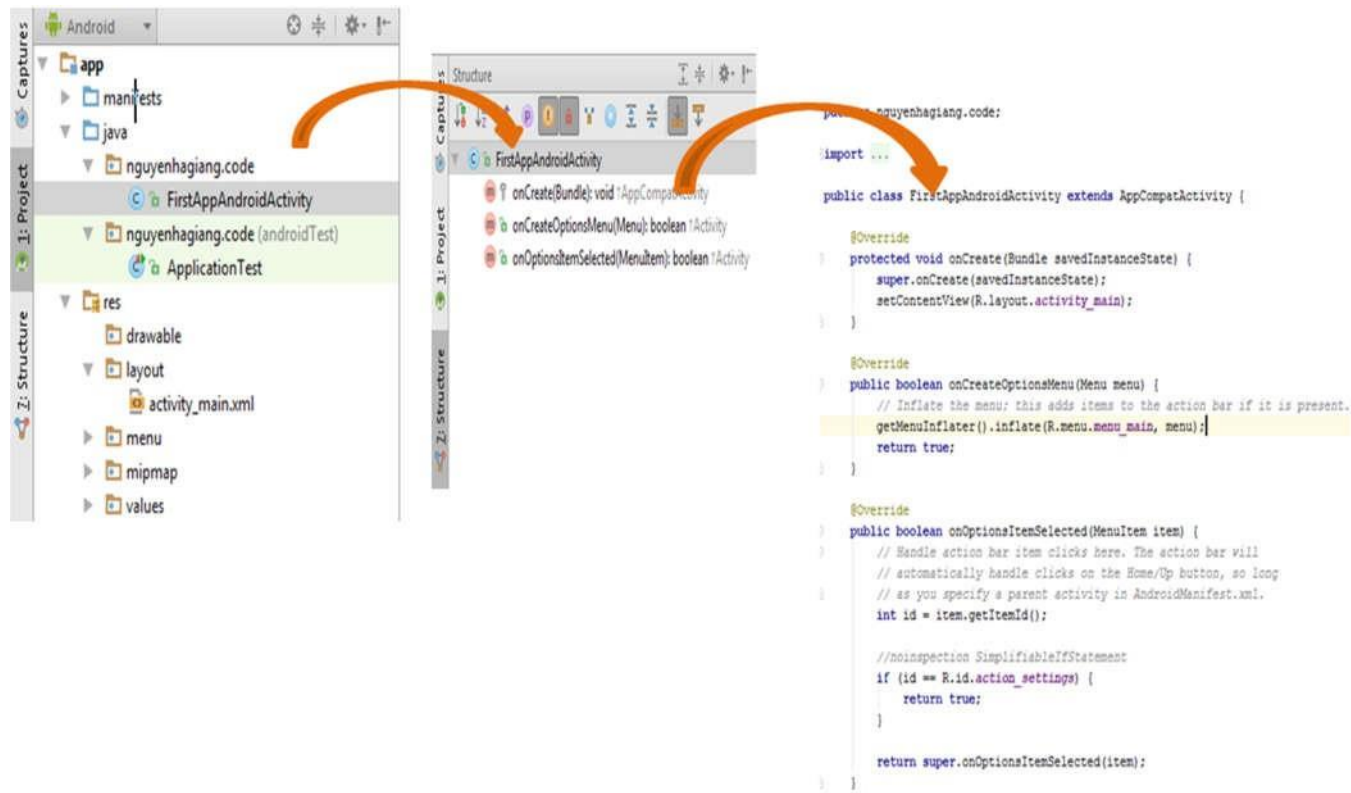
Captures
1: Project
Z: Structure

Android

app
manifests
java
nguyenhagiang.code
FirstAppAndroidActivity
nguyenhagiang.code (androidTest)
ApplicationTest
res
drawable
layout
activity_main.xml
menu
mipmap
values

Captures
1: Project
Z: Structure

Structure

FirstAppAndroidActivity
onCreate(Bundle): void ↑AppCompat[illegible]
onCreateOptionsMenu(Menu): boolean ↑Activity
onOptionsItemSelected(MenuItem): boolean ↑Activity

pa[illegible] nguyenhagiang.code;

import ...

public class FirstAppAndroidActivity extends AppCompatActivity {

    @Override
    protected void onCreate(Bundle savedInstanceState) {
        super.onCreate(savedInstanceState);
        setContentView(R.layout.activity_main);
    }

    @Override
    public boolean onCreateOptionsMenu(Menu menu) {
        // Inflate the menu; this adds items to the action bar if it is present.
        getMenuInflater().inflate(R.menu.menu_main, menu);
        return true;
    }

    @Override
    public boolean onOptionsItemSelected(MenuItem item) {
        // Handle action bar item clicks here. The action bar will
        // automatically handle clicks on the Home/Up button, so long
        // as you specify a parent activity in AndroidManifest.xml.
        int id = item.getItemId();

        //noinspection SimplifiableIfStatement
        if (id == R.id.action_settings) {
            return true;
        }

        return super.onOptionsItemSelected(item);
    }